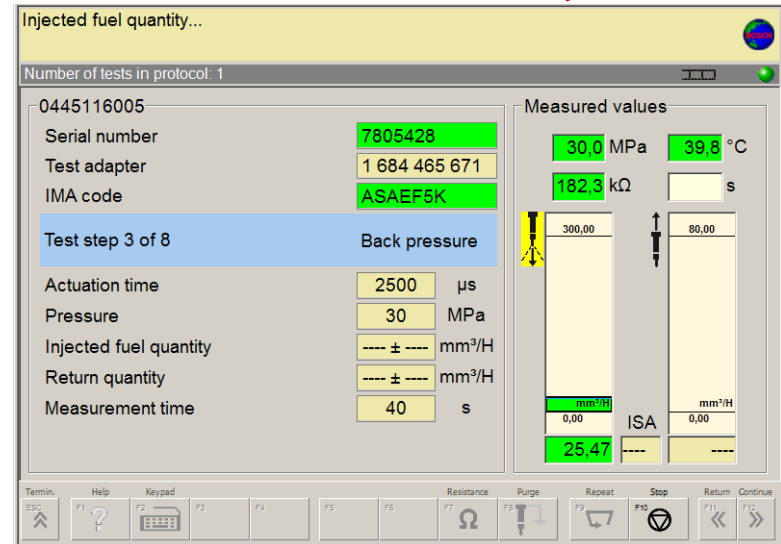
Injected fuel quantity...

BOSCH

Number of tests in protocol: 1

0445116005

| | |
|---|---|
| Serial number | 7805428 |
| Test adapter | 1 684 465 671 |
| IMA code | ASAEF5K |

Test step 3 of 8 Back pressure

| | | |
|---|---|---|
| Actuation time | 2500 | μs |
| Pressure | 30 | MPa |
| Injected fuel quantity | ---- ± ---- | mm³/H |
| Return quantity | ---- ± ---- | mm³/H |
| Measurement time | 40 | s |

Measured values

30,0 MPa 39,8 °C

182,3 kΩ s

300,00 80,00

mm³/H mm³/H

0,00 ISA 0,00

25,47 ---- ----

Termin. ESC Help F1 Keypad F2 F3 F4 F5 F6 Resistance F7 Purge F8 Repeat F9 Stop F10 Return F11 Continue F12